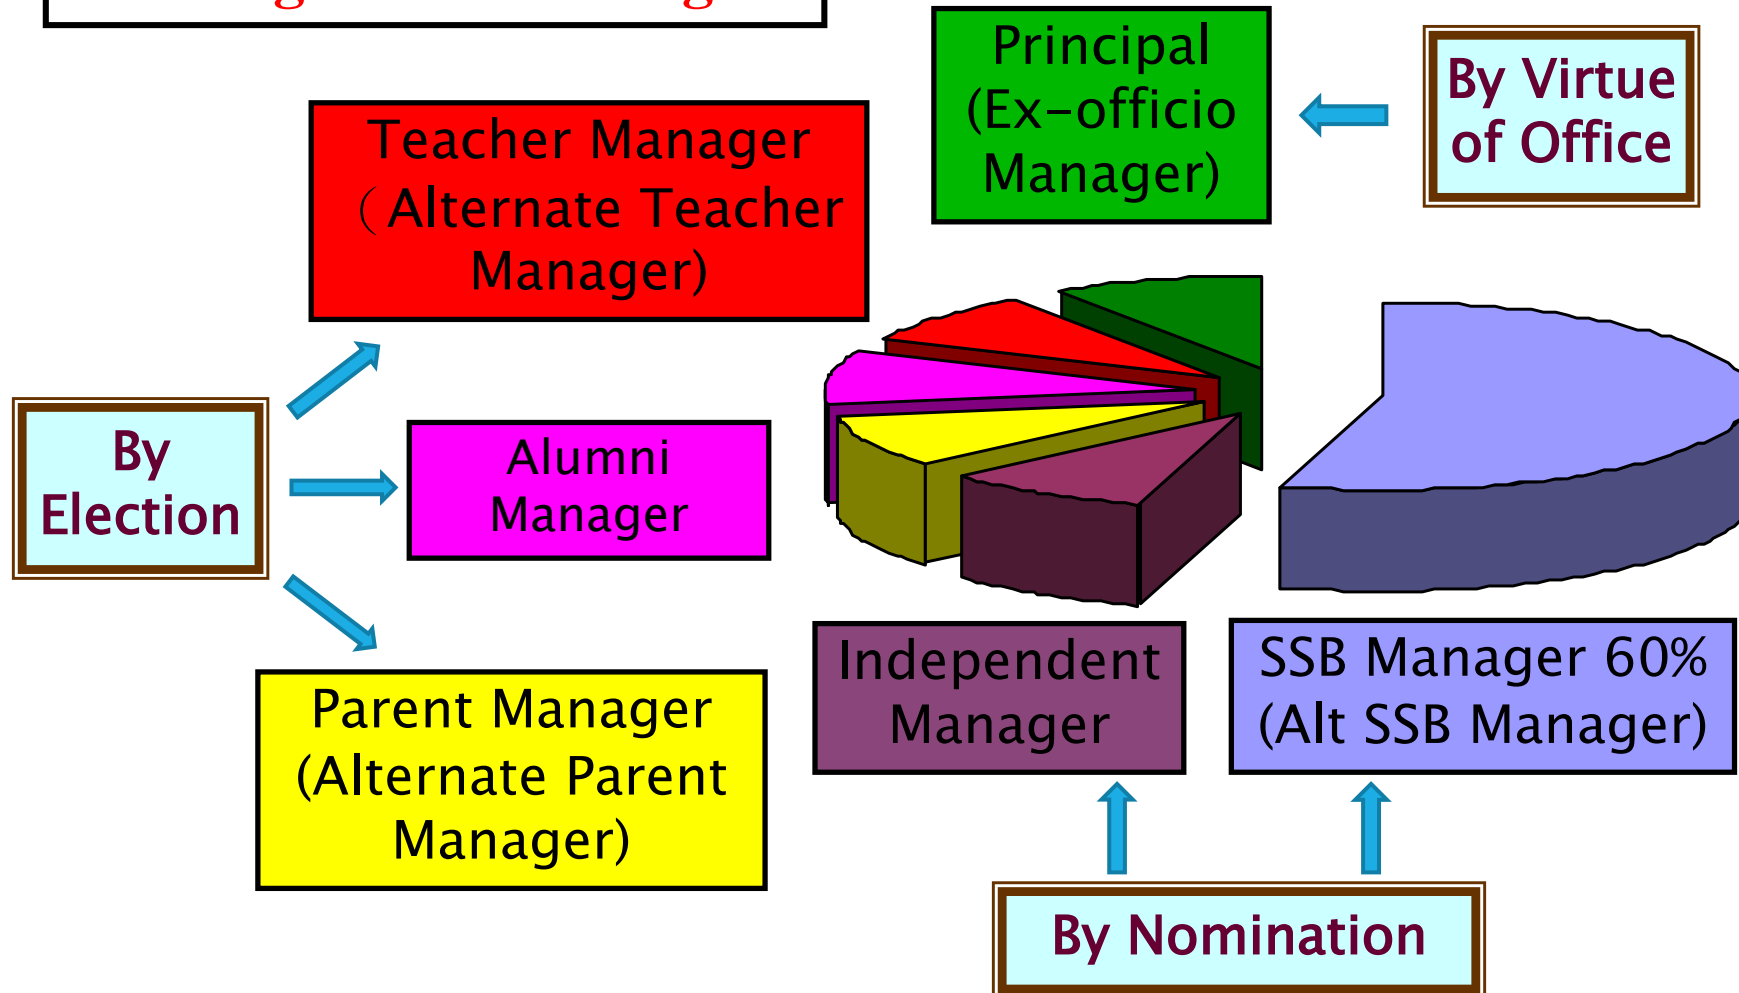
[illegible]

Principal (Ex-officio Manager)

By Virtue of Office

Teacher Manager （Alternate Teacher Manager)

By Election

Alumni Manager

Parent Manager (Alternate Parent Manager)

Independent Manager

SSB Manager 60% (Alt SSB Manager)

By Nomination